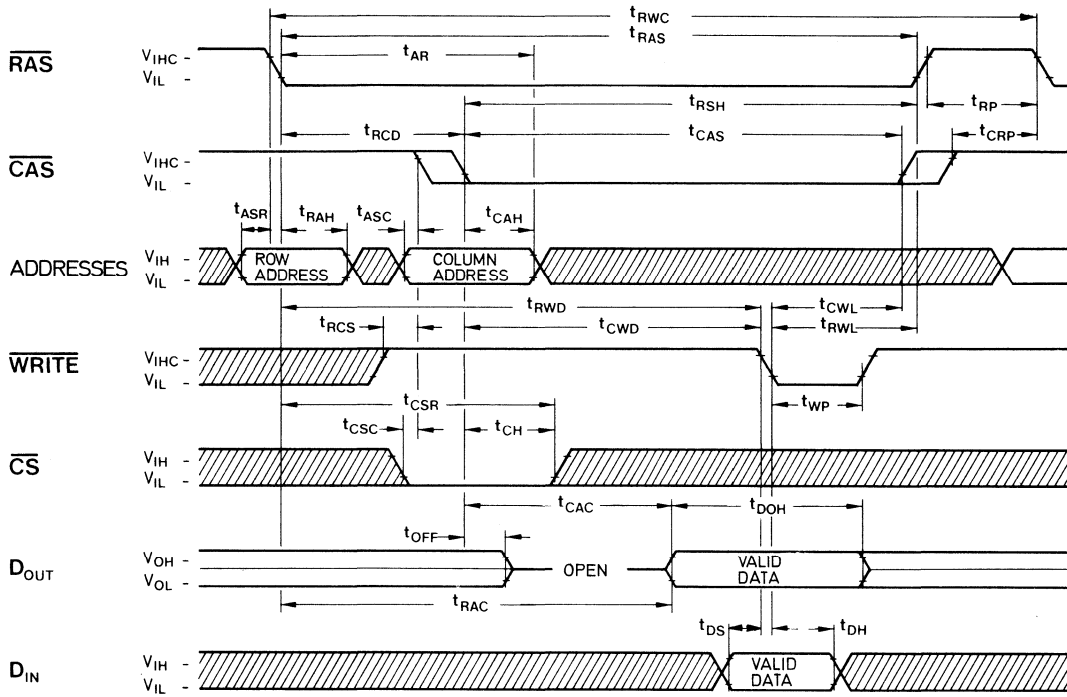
$t_{RWC}$
$t_{RAS}$
$t_{AR}$
$\overline{RAS}$
$V_{IHC}$ -
$V_{IL}$ -
$t_{RSH}$
$t_{RP}$
$t_{RCD}$
$t_{CAS}$
$t_{CRP}$
$\overline{CAS}$
$V_{IHC}$ -
$V_{IL}$ -
$t_{ASR}$
$t_{RAH}$
$t_{ASC}$
$t_{CAH}$
ADDRESSES
$V_{IH}$
$V_{IL}$
ROW ADDRESS
COLUMN ADDRESS
$t_{RWD}$
$t_{CWL}$
$t_{RCS}$
$t_{CWD}$
$t_{RWL}$
$\overline{WRITE}$
$V_{IHC}$ -
$V_{IL}$ -
$t_{CSR}$
$t_{WP}$
$t_{CSC}$
$t_{CH}$
$\overline{CS}$
$V_{IH}$
$V_{IL}$ -
$t_{CAC}$
$t_{DOH}$
$t_{OFF}$
$D_{OUT}$
$V_{OH}$ -
$V_{OL}$ -
OPEN
VALID DATA
$t_{RAC}$
$t_{DS}$
$t_{DH}$
$D_{IN}$
$V_{IH}$ -
$V_{IL}$ -
VALID DATA